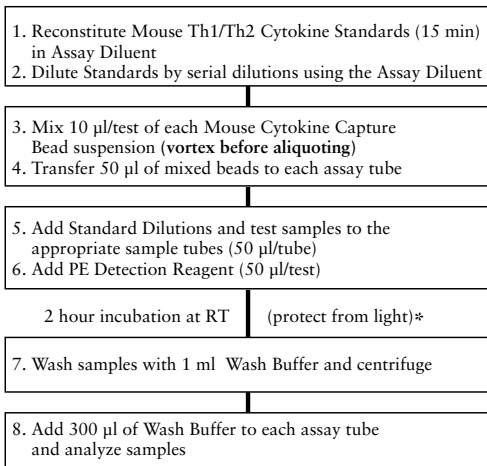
1. Reconstitute Mouse Th1/Th2 Cytokine Standards (15 min) in Assay Diluent
2. Dilute Standards by serial dilutions using the Assay Diluent

3. Mix 10 µl/test of each Mouse Cytokine Capture Bead suspension (**vortex before aliquoting**)
4. Transfer 50 µl of mixed beads to each assay tube

5. Add Standard Dilutions and test samples to the appropriate sample tubes (50 µl/tube)
6. Add PE Detection Reagent (50 µl/test)

2 hour incubation at RT

(protect from light)*

7. Wash samples with 1 ml Wash Buffer and centrifuge

8. Add 300 µl of Wash Buffer to each assay tube and analyze samples